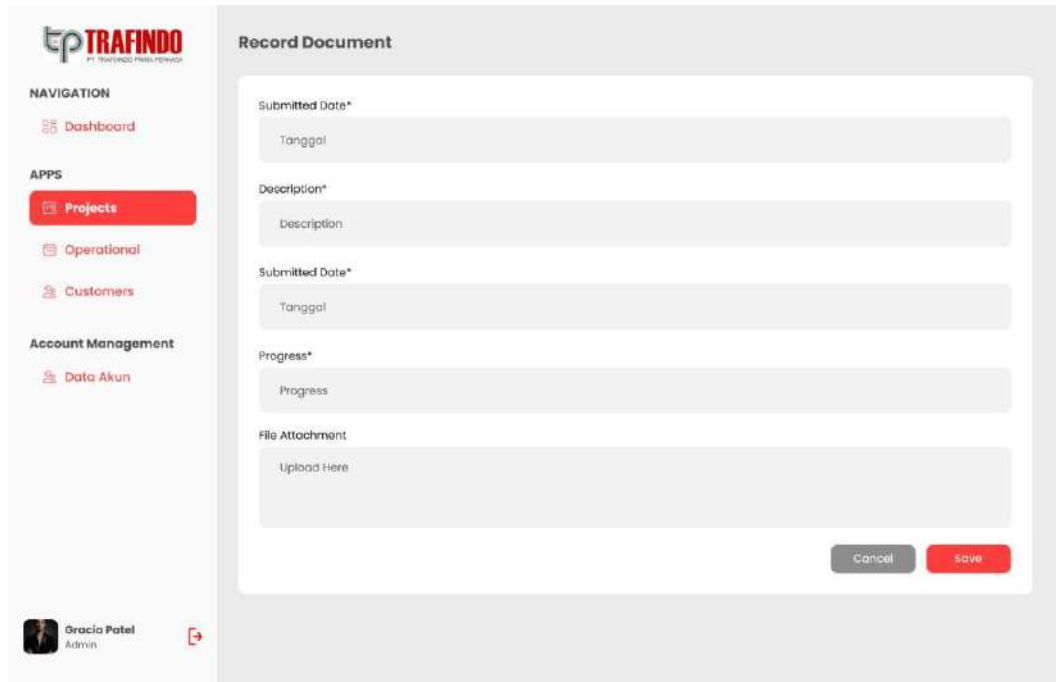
tp TRAFINDO
PT TRAFINDO PRIMA PERKASA

NAVIGATION
Dashboard

APPS
Projects
Operational
Customers

Account Management
Data Akun

Gracia Patel
Admin

Record Document

Submitted Date*
Tanggal

Description*
Description

Submitted Date*
Tanggal

Progress*
Progress

File Attachment
Upload Here

Cancel
Save